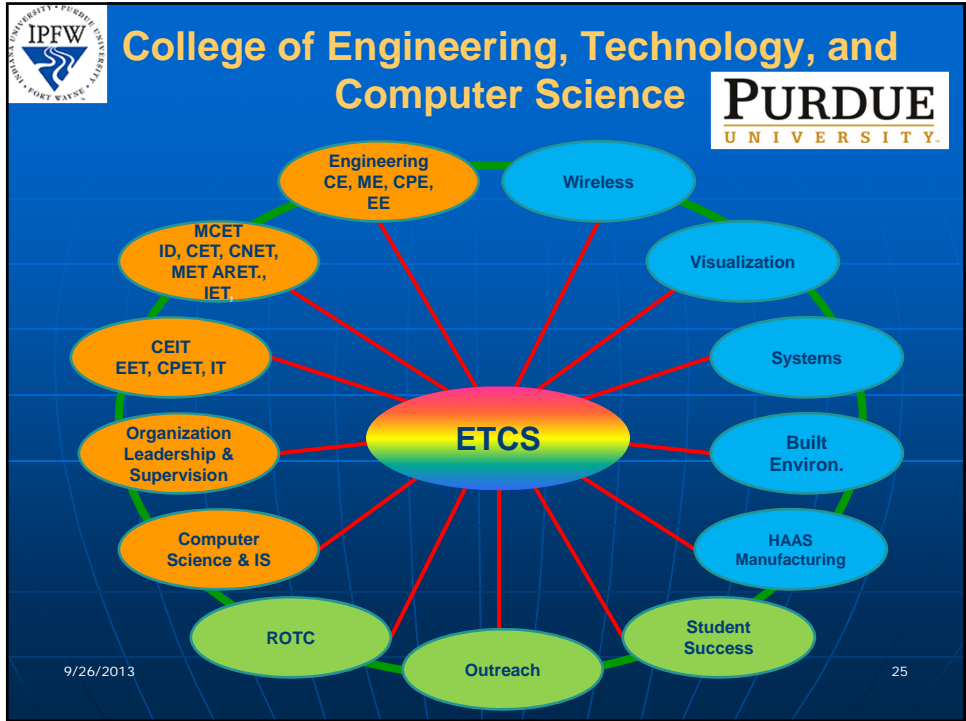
IPFW

INDIANA UNIVERSITY • PURDUE UNIVERSITY • FORT WAYNE •

College of Engineering, Technology, and Computer Science

PURDUE
UNIVERSITY

Engineering
CE, ME, CPE, EE

Wireless

MCET
ID, CET, CNET, MET ARET., IET,

Visualization

CEIT
EET, CPET, IT

Systems

Organization Leadership & Supervision

ETCS

Built Environ.

Computer Science & IS

HAAS Manufacturing

ROTC

Outreach

Student Success

9/26/2013

25